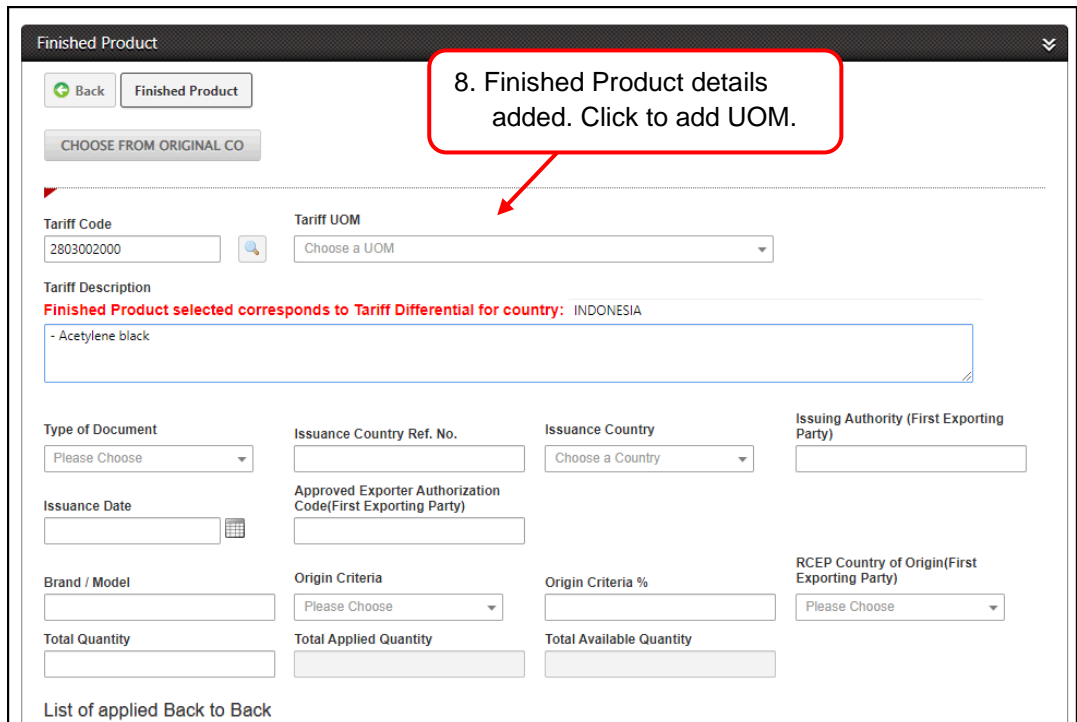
Finished Product

Back Finished Product

8. Finished Product details added. Click to add UOM.

CHOOSE FROM ORIGINAL CO

Tariff Code
2803002000

Tariff UOM
Choose a UOM

Tariff Description
Finished Product selected corresponds to Tariff Differential for country: INDONESIA
- Acetylene black

Type of Document
Please Choose

Issuance Country Ref. No.

Issuance Country
Choose a Country

Issuing Authority (First Exporting Party)

Issuance Date

Approved Exporter Authorization Code(First Exporting Party)

Brand / Model

Origin Criteria
Please Choose

Origin Criteria %

RCEP Country of Origin(First Exporting Party)
Please Choose

Total Quantity

Total Applied Quantity

Total Available Quantity

List of applied Back to Back